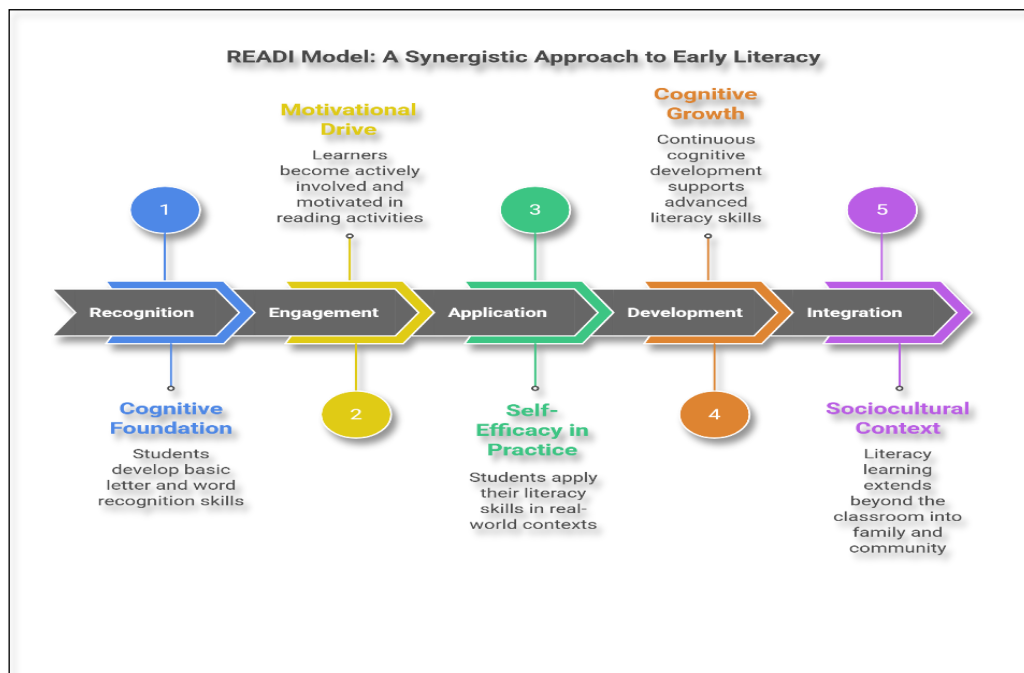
READI Model: A Synergistic Approach to Early Literacy

1

Recognition

Cognitive Foundation

Students develop basic letter and word recognition skills

Motivational Drive

Learners become actively involved and motivated in reading activities

Engagement

2

3

Application

Self-Efficacy in Practice

Students apply their literacy skills in real-world contexts

Cognitive Growth

Continuous cognitive development supports advanced literacy skills

Development

4

5

Integration

Sociocultural Context

Literacy learning extends beyond the classroom into family and community